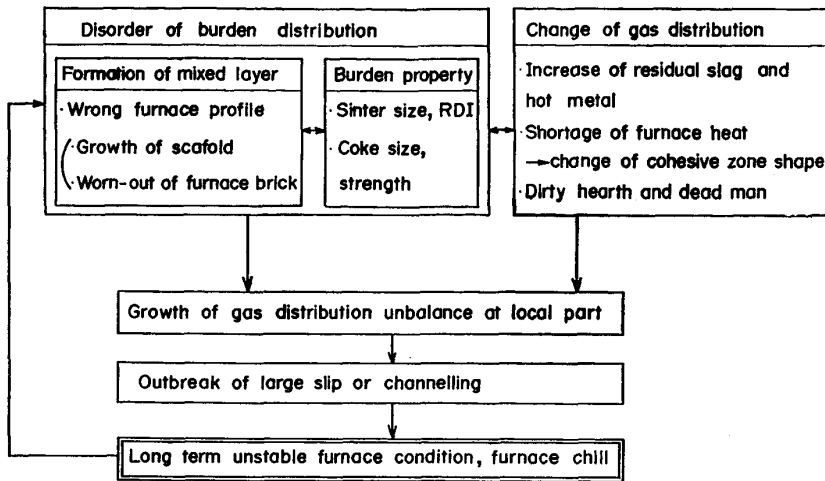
Disorder of burden distribution

Formation of mixed layer

· Wrong furnace profile

· Growth of scafold

· Worn-out of furnace brick

Burden property

· Sinter size, RDI

· Coke size, strength

Change of gas distribution

· Increase of residual slag and hot metal

· Shortage of furnace heat → change of cohesive zone shape

· Dirty hearth and dead man

Growth of gas distribution unbalance at local part

Outbreak of large slip or channelling

Long term unstable furnace condition, furnace chill